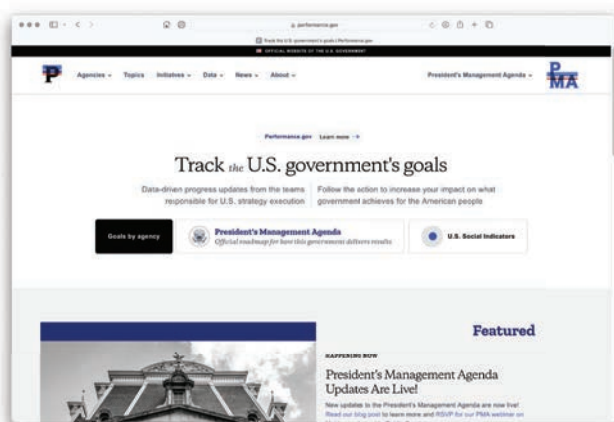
performance.gov

Track the U.S. government's goals | Performance.gov

OFFICIAL WEBSITE OF THE U.S. GOVERNMENT

P Agencies Topics Initiatives Data News About President's Management Agenda PMA

Performance.gov Learn more →

Track the U.S. government's goals

Data-driven progress updates from the teams responsible for U.S. strategy execution

Follow the action to increase your impact on what government achieves for the American people

Goals by agency

President's Management Agenda
Official roadmap for how this government delivers results

U.S. Social Indicators

Featured

HAPPENING NOW

President's Management Agenda Updates Are Live!

New updates to the President's Management Agenda are now live! Read our blog post to learn more and RSVP for our PMA webinar on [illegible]